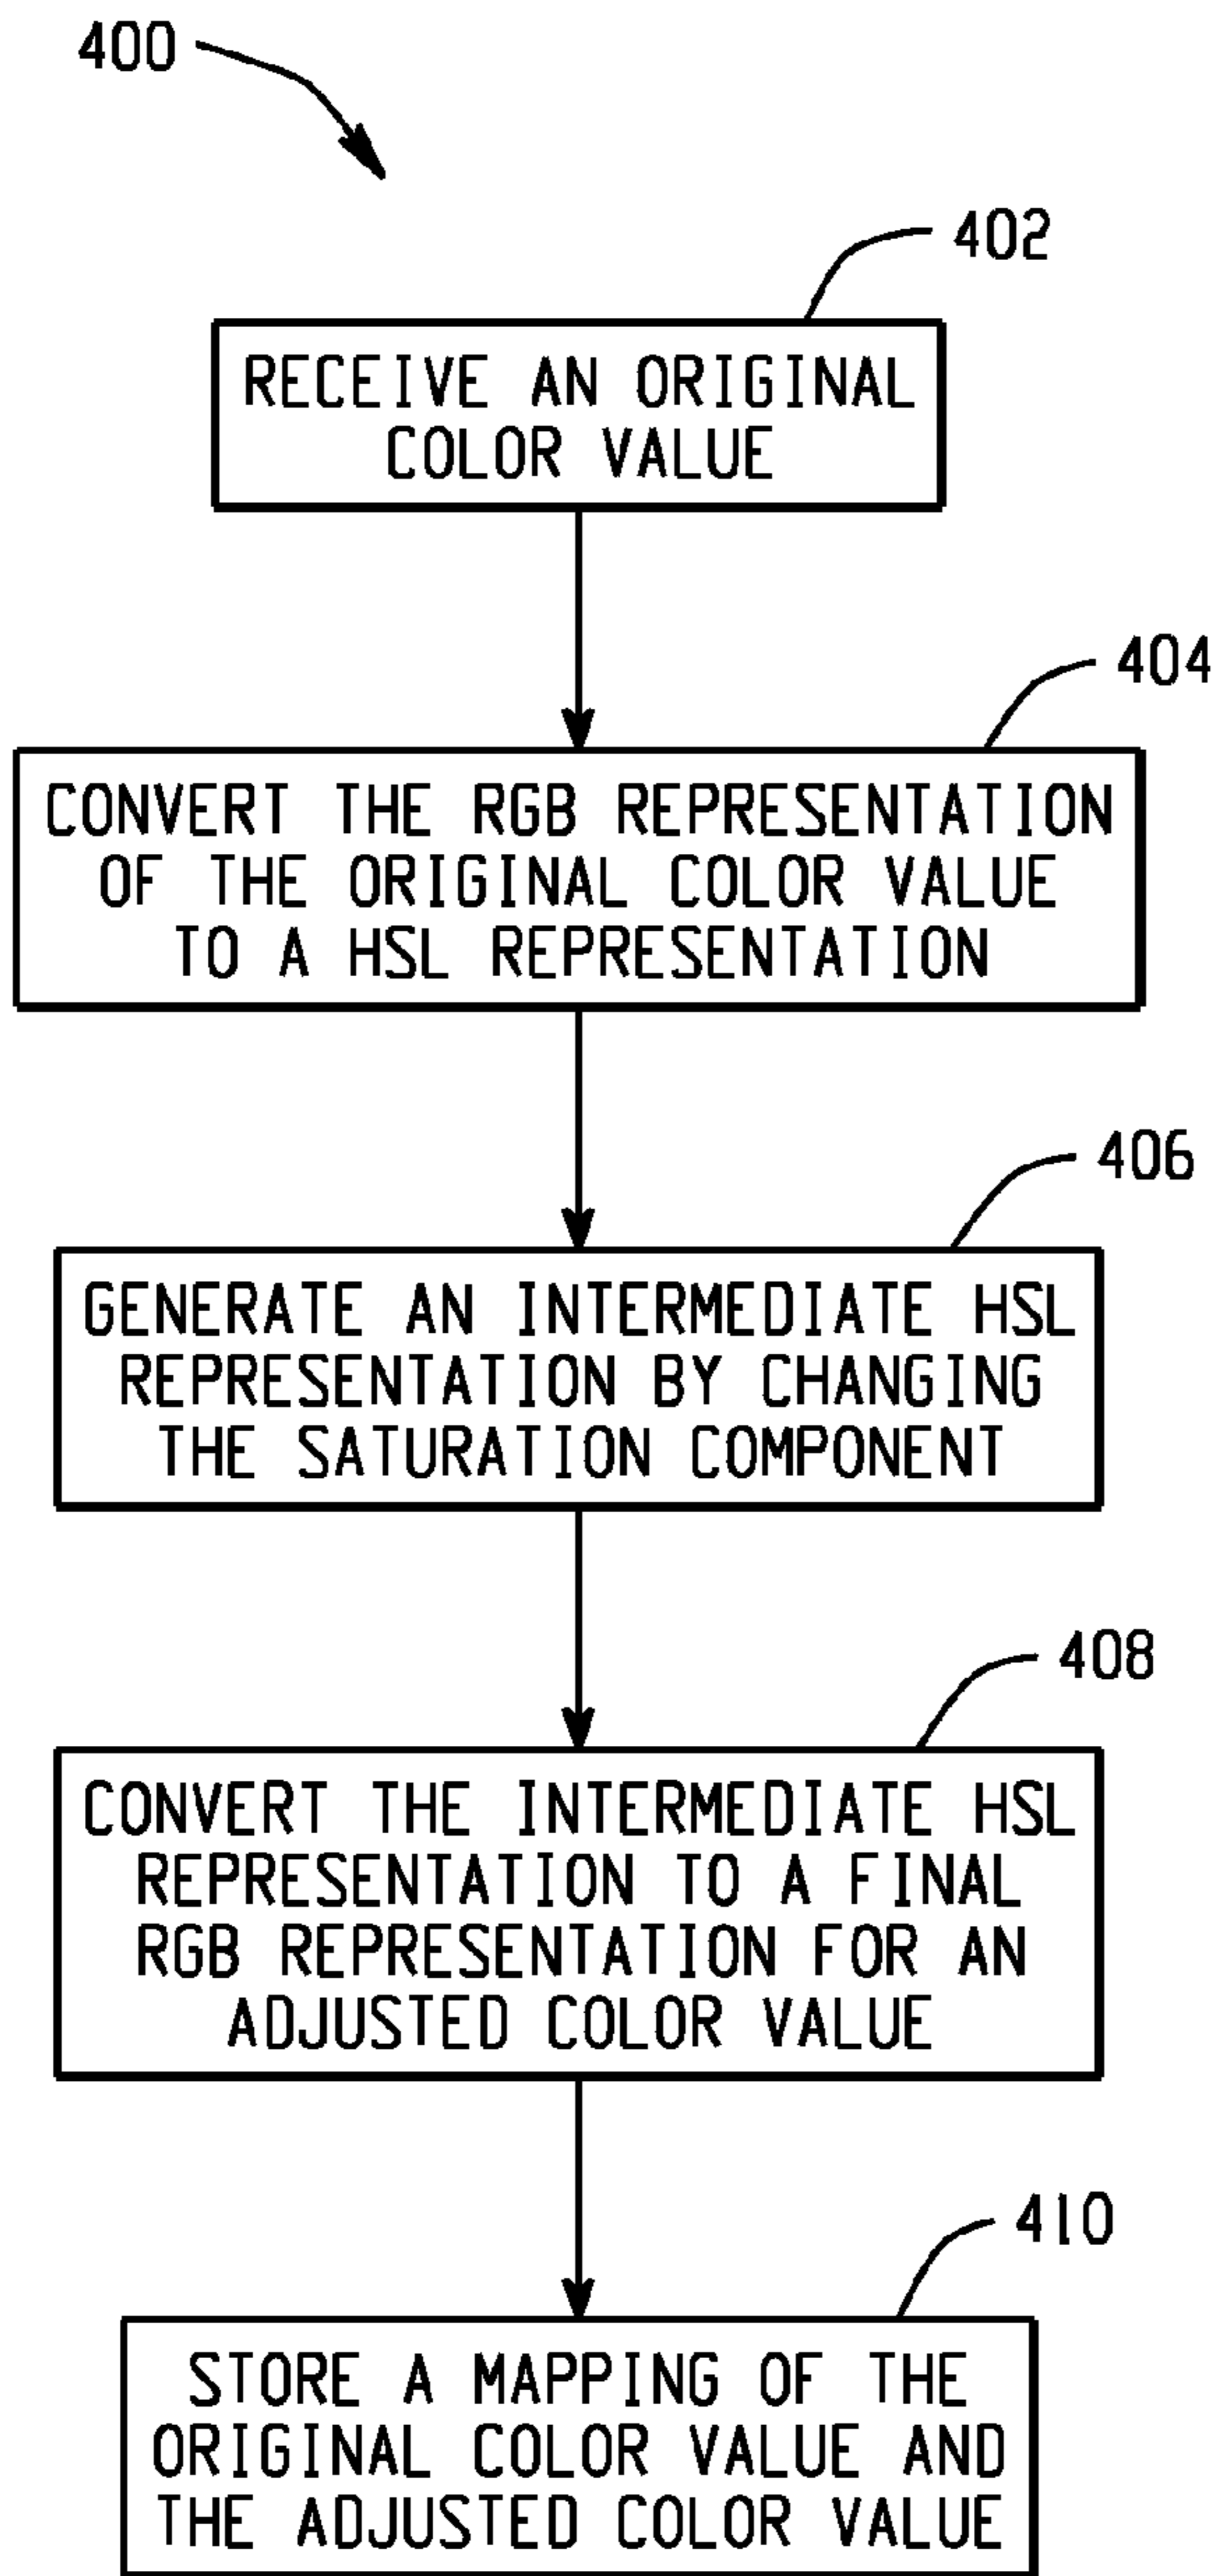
400

402

RECEIVE AN ORIGINAL COLOR VALUE

404

CONVERT THE RGB REPRESENTATION OF THE ORIGINAL COLOR VALUE TO A HSL REPRESENTATION

406

GENERATE AN INTERMEDIATE HSL REPRESENTATION BY CHANGING THE SATURATION COMPONENT

408

CONVERT THE INTERMEDIATE HSL REPRESENTATION TO A FINAL RGB REPRESENTATION FOR AN ADJUSTED COLOR VALUE

410

STORE A MAPPING OF THE ORIGINAL COLOR VALUE AND THE ADJUSTED COLOR VALUE